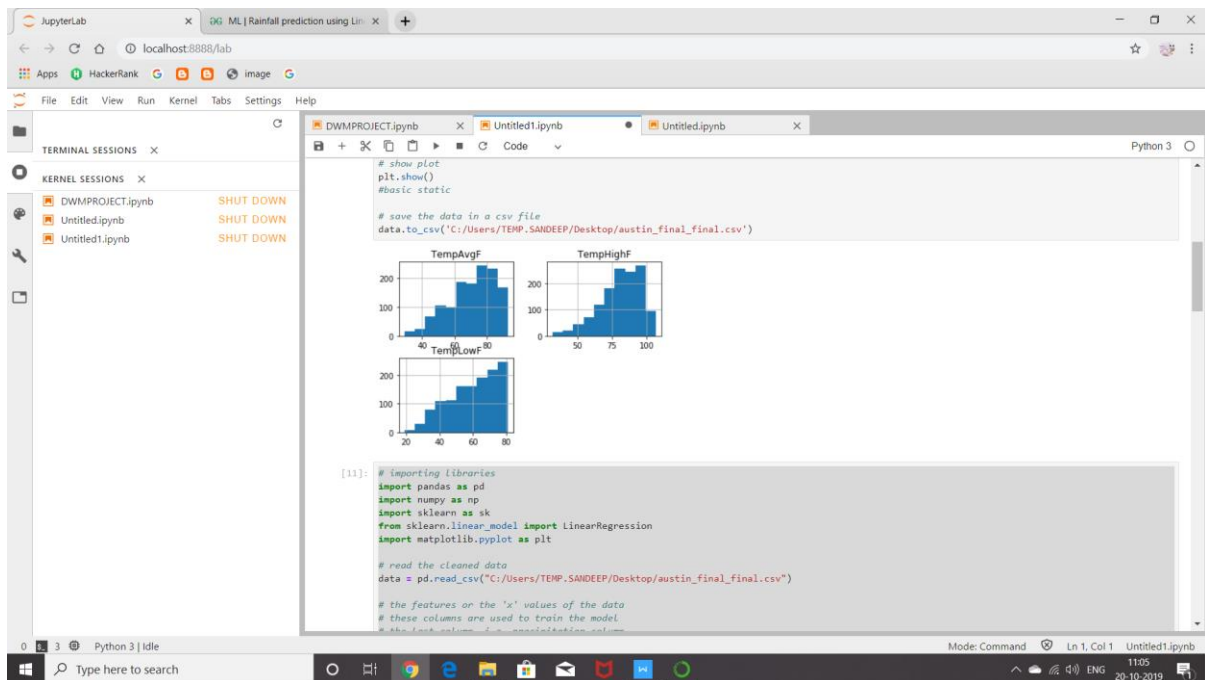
JupyterLab × ML | Rainfall prediction using Lin ×

localhost:8888/lab

Apps HackerRank image

File Edit View Run Kernel Tabs Settings Help

TERMINAL SESSIONS ×

KERNEL SESSIONS ×

DWMPROJECT.ipynb SHUT DOWN
Untitled.ipynb SHUT DOWN
Untitled1.ipynb SHUT DOWN

DWMPROJECT.ipynb × Untitled1.ipynb Untitled.ipynb ×

Code Python 3

# show plot
plt.show()
#basic static

# save the data in a csv file
data.to_csv('C:/Users/TEMP.SANDEEP/Desktop/austin_final_final.csv')

TempAvgF
200
100
0
40 60 80

TempHighF
200
100
0
50 75 100

TempLowF
200
100
0
20 40 60 80

[11]: # importing libraries
import pandas as pd
import numpy as np
import sklearn as sk
from sklearn.linear_model import LinearRegression
import matplotlib.pyplot as plt

# read the cleaned data
data = pd.read_csv("C:/Users/TEMP.SANDEEP/Desktop/austin_final_final.csv")

# the features or the 'x' values of the data
# these columns are used to train the model
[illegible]

0 3 Python 3 | Idle

Mode: Command Ln 1, Col 1 Untitled1.ipynb

Type here to search

ENG 11:05 20-10-2019